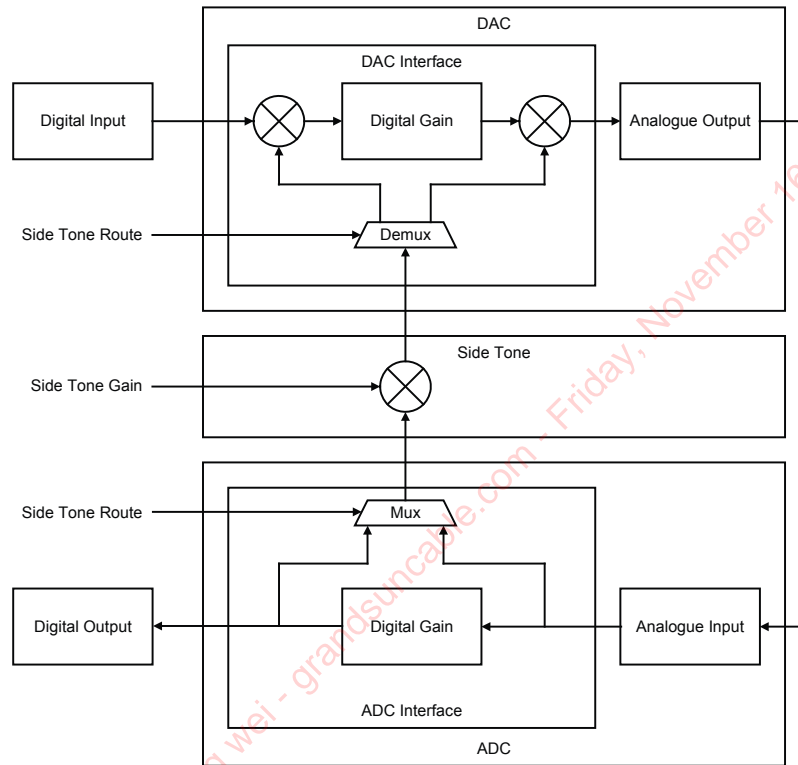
DAC

DAC Interface

Digital Input

Digital Gain

Analogue Output

Side Tone Route

Demux

Side Tone

Side Tone Gain

Side Tone Route

Mux

Digital Output

Digital Gain

Analogue Input

ADC Interface

ADC

wei - grandsuncable.com - Friday, November 1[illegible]